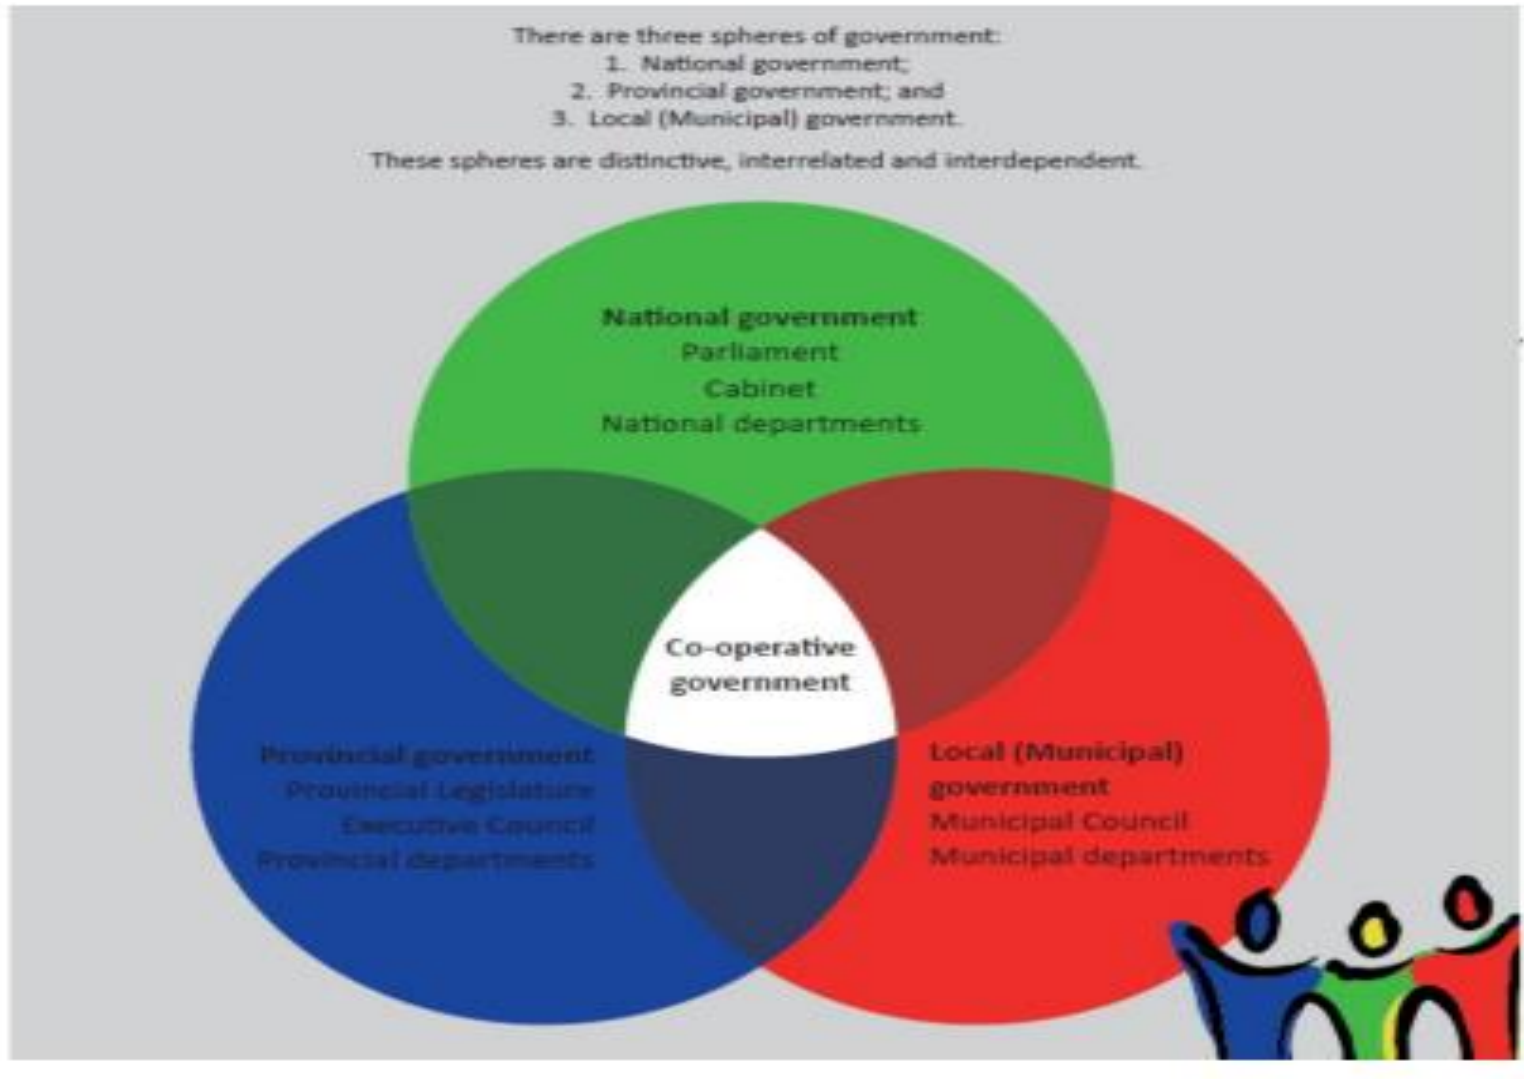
There are three spheres of government:
1. National government;
2. Provincial government; and
3. Local (Municipal) government.

These spheres are distinctive, interrelated and interdependent.

National government
Parliament
Cabinet
National departments

Co-operative government

Provincial government
Provincial Legislature
Executive Council
Provincial departments

Local (Municipal) government
Municipal Council
Municipal departments